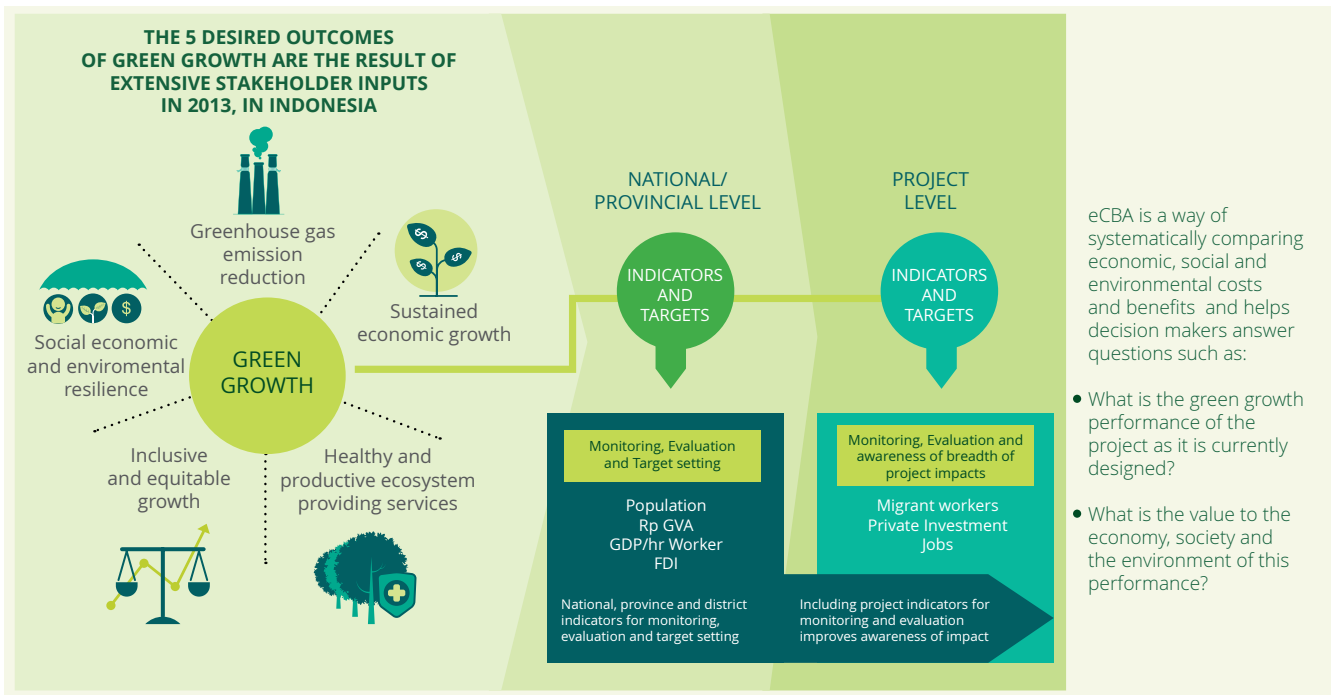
THE 5 DESIRED OUTCOMES OF GREEN GROWTH ARE THE RESULT OF EXTENSIVE STAKEHOLDER INPUTS IN 2013, IN INDONESIA

Greenhouse gas emission reduction

Sustained economic growth

Social economic and enviromental resilience

GREEN GROWTH

Inclusive and equitable growth

Healthy and productive ecosystem providing services

NATIONAL/ PROVINCIAL LEVEL

INDICATORS AND TARGETS

PROJECT LEVEL

INDICATORS AND TARGETS

Monitoring, Evaluation and Target setting

Population
Rp GVA
GDP/hr Worker
FDI

Monitoring, Evaluation and awareness of breadth of project impacts

Migrant workers
Private Investment
Jobs

National, province and district indicators for monitoring, evaluation and target setting

Including project indicators for monitoring and evaluation improves awareness of impact

eCBA is a way of systematically comparing economic, social and environmental costs and benefits and helps decision makers answer questions such as:

• What is the green growth performance of the project as it is currently designed?

• What is the value to the economy, society and the environment of this performance?